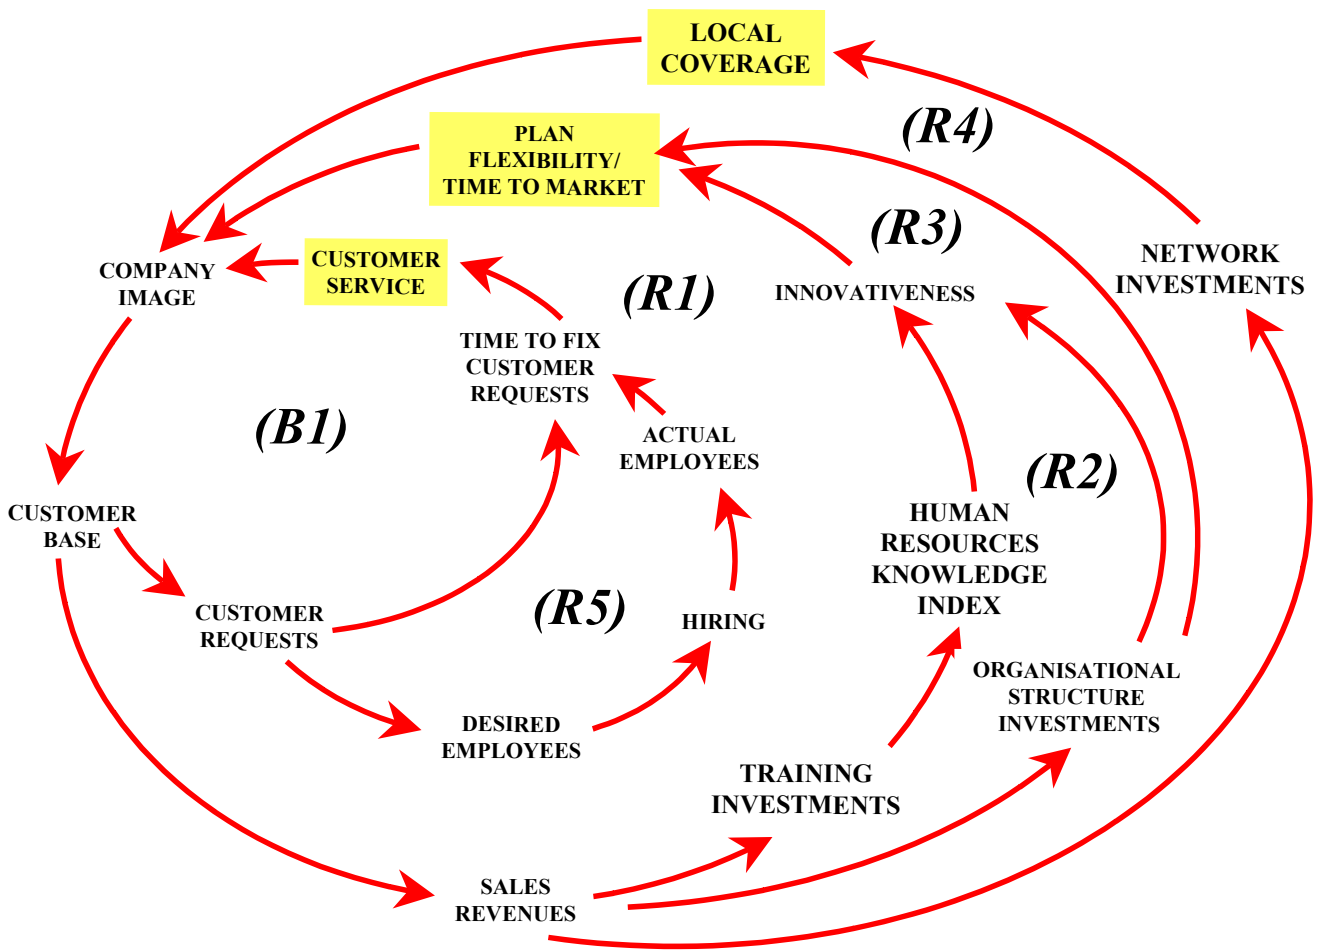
LOCAL COVERAGE

PLAN FLEXIBILITY/ TIME TO MARKET

(R4)

CUSTOMER SERVICE

(R3)

COMPANY IMAGE

NETWORK INVESTMENTS

INNOVATIVENESS

(R1)

TIME TO FIX CUSTOMER REQUESTS

(B1)

ACTUAL EMPLOYEES

(R2)

HUMAN RESOURCES KNOWLEDGE INDEX

CUSTOMER BASE

CUSTOMER REQUESTS

(R5)

HIRING

ORGANISATIONAL STRUCTURE INVESTMENTS

DESIRED EMPLOYEES

TRAINING INVESTMENTS

SALES REVENUES